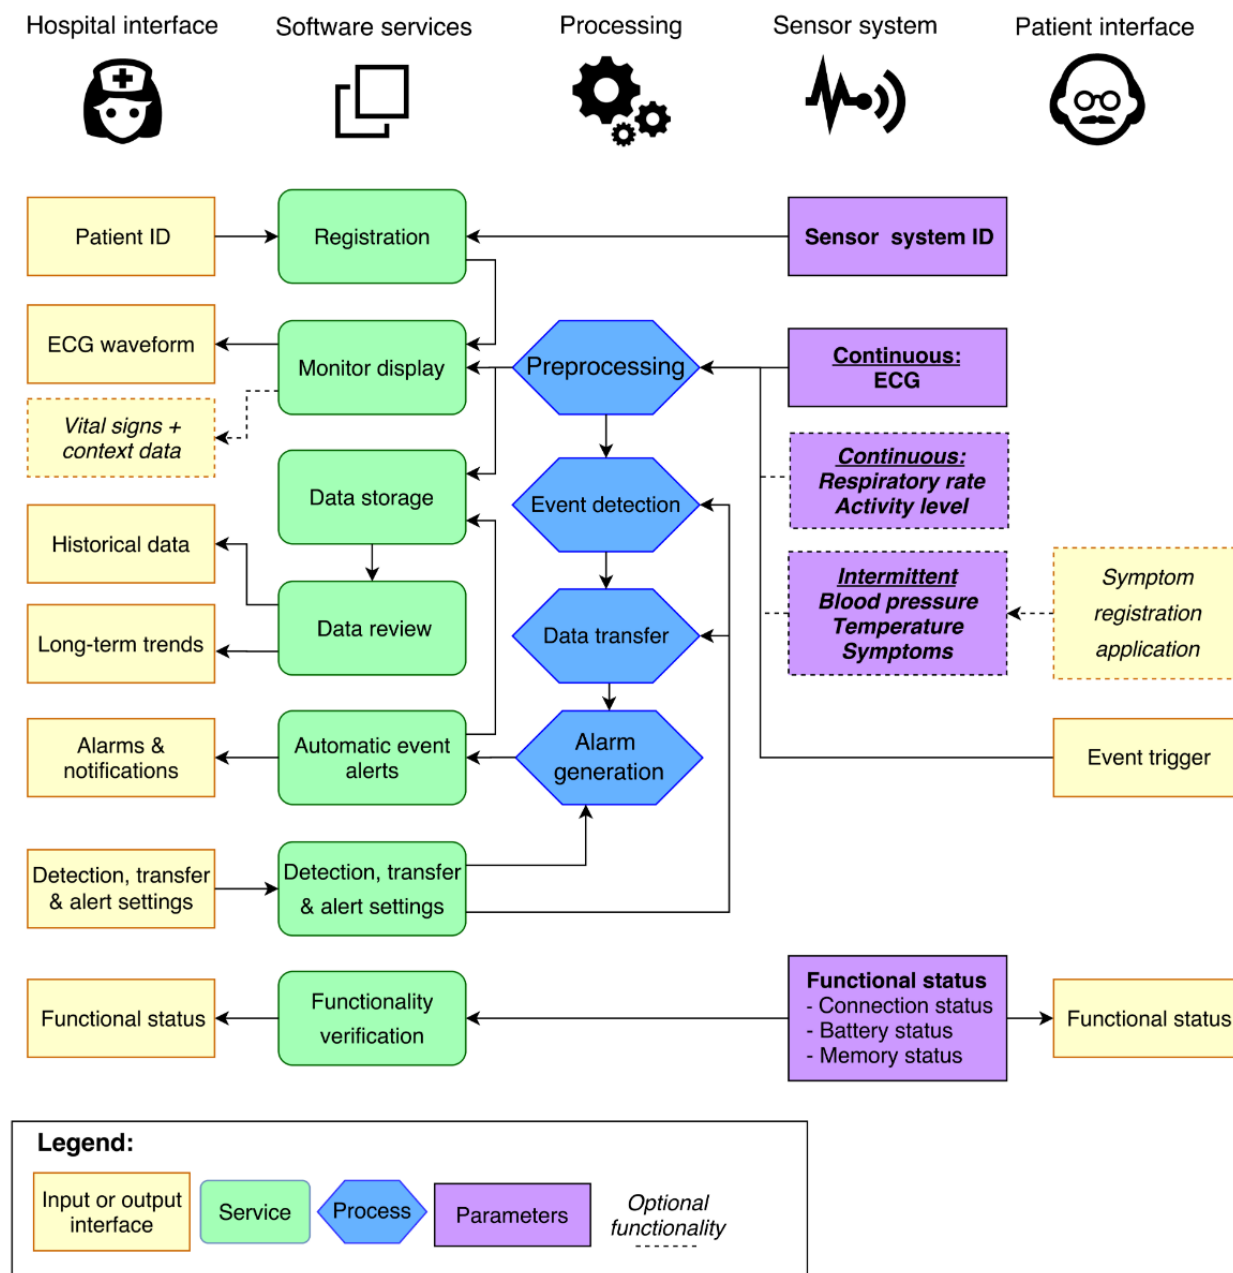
Hospital interface

Software services

Processing

Sensor system

Patient interface

Patient ID

Registration

Sensor system ID

ECG waveform

Monitor display

Preprocessing

Continuous:
ECG

Vital signs +
context data

Data storage

Event detection

Continuous:
Respiratory rate
Activity level

Historical data

Data review

Data transfer

Intermittent
Blood pressure
Temperature
Symptoms

Symptom registration application

Long-term trends

Alarms & notifications

Automatic event alerts

Alarm generation

Event trigger

Detection, transfer & alert settings

Detection, transfer & alert settings

Functional status

Functionality verification

Functional status
- Connection status
- Battery status
- Memory status

Functional status

Legend:

Input or output interface

Service

Process

Parameters

Optional functionality